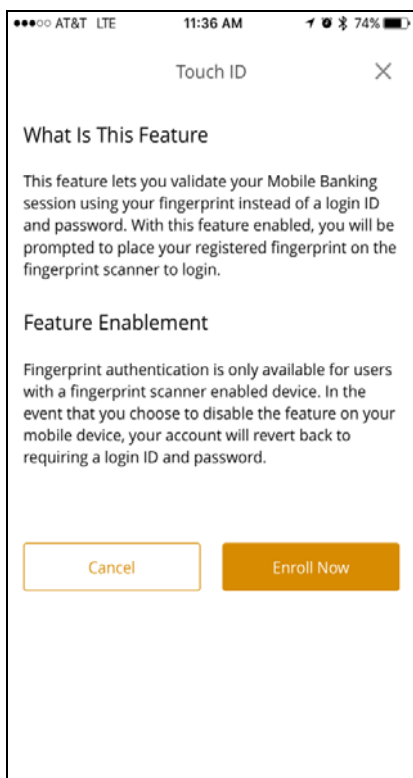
●●●○○ AT&T LTE 11:36 AM 74%

Touch ID ×

What Is This Feature

This feature lets you validate your Mobile Banking session using your fingerprint instead of a login ID and password. With this feature enabled, you will be prompted to place your registered fingerprint on the fingerprint scanner to login.

Feature Enablement

Fingerprint authentication is only available for users with a fingerprint scanner enabled device. In the event that you choose to disable the feature on your mobile device, your account will revert back to requiring a login ID and password.

Cancel

Enroll Now